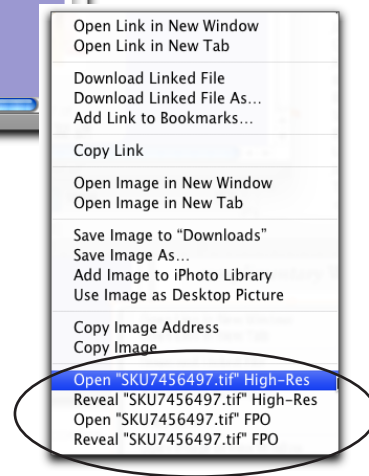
Open Link in New Window
Open Link in New Tab

Download Linked File
Download Linked File As...
Add Link to Bookmarks...

Copy Link

Open Image in New Window
Open Image in New Tab

Save Image to "Downloads"
Save Image As...
Add Image to iPhoto Library
Use Image as Desktop Picture

Copy Image Address
Copy Image

Open "SKU7456497.tif" High-Res
Reveal "SKU7456497.tif" High-Res
Open "SKU7456497.tif" FPO
Reveal "SKU7456497.tif" FPO